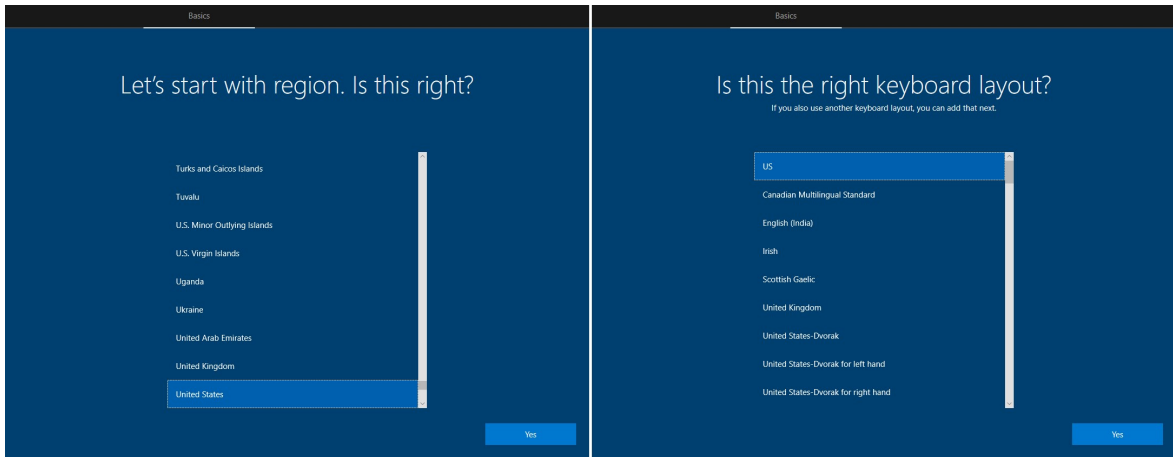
Basics

Let's start with region. Is this right?

Turks and Caicos Islands

Tuvalu

U.S. Minor Outlying Islands

U.S. Virgin Islands

Uganda

Ukraine

United Arab Emirates

United Kingdom

United States

Yes

Basics

Is this the right keyboard layout?

If you also use another keyboard layout, you can add that next.

US

Canadian Multilingual Standard

English (India)

Irish

Scottish Gaelic

United Kingdom

United States-Dvorak

United States-Dvorak for left hand

United States-Dvorak for right hand

Yes